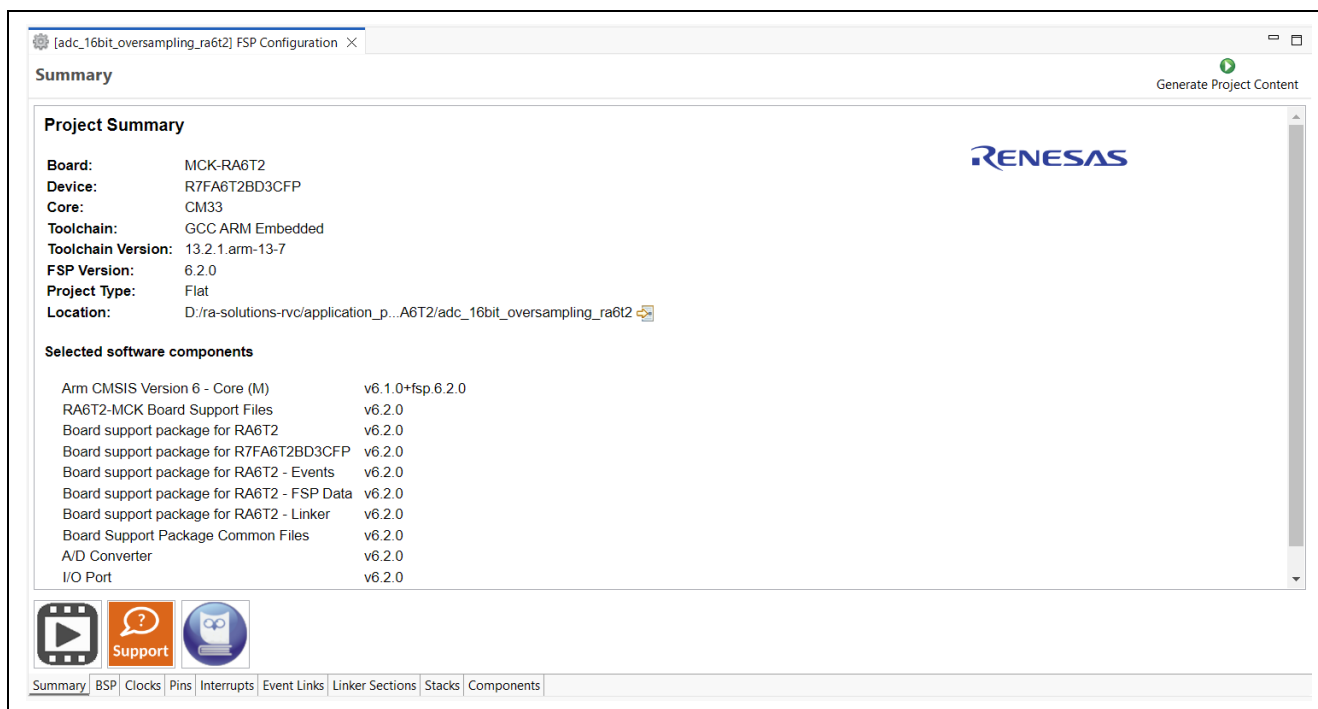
[adc_16bit_oversampling_ra6t2] FSP Configuration ×

Summary

Generate Project Content

Project Summary

RENESAS

| | |
|---|---|
| Board: | MCK-RA6T2 |
| Device: | R7FA6T2BD3CFP |
| Core: | CM33 |
| Toolchain: | GCC ARM Embedded |
| Toolchain Version: | 13.2.1.arm-13-7 |
| FSP Version: | 6.2.0 |
| Project Type: | Flat |
| Location: | D:/ra-solutions-rvc/application_p...A6T2/adc_16bit_oversampling_ra6t2 |

Selected software components

| | |
|---|---|
| Arm CMSIS Version 6 - Core (M) | v6.1.0+fsp.6.2.0 |
| RA6T2-MCK Board Support Files | v6.2.0 |
| Board support package for RA6T2 | v6.2.0 |
| Board support package for R7FA6T2BD3CFP | v6.2.0 |
| Board support package for RA6T2 - Events | v6.2.0 |
| Board support package for RA6T2 - FSP Data | v6.2.0 |
| Board support package for RA6T2 - Linker | v6.2.0 |
| Board Support Package Common Files | v6.2.0 |
| A/D Converter | v6.2.0 |
| I/O Port | v6.2.0 |

Support

Summary BSP Clocks Pins Interrupts Event Links Linker Sections Stacks Components